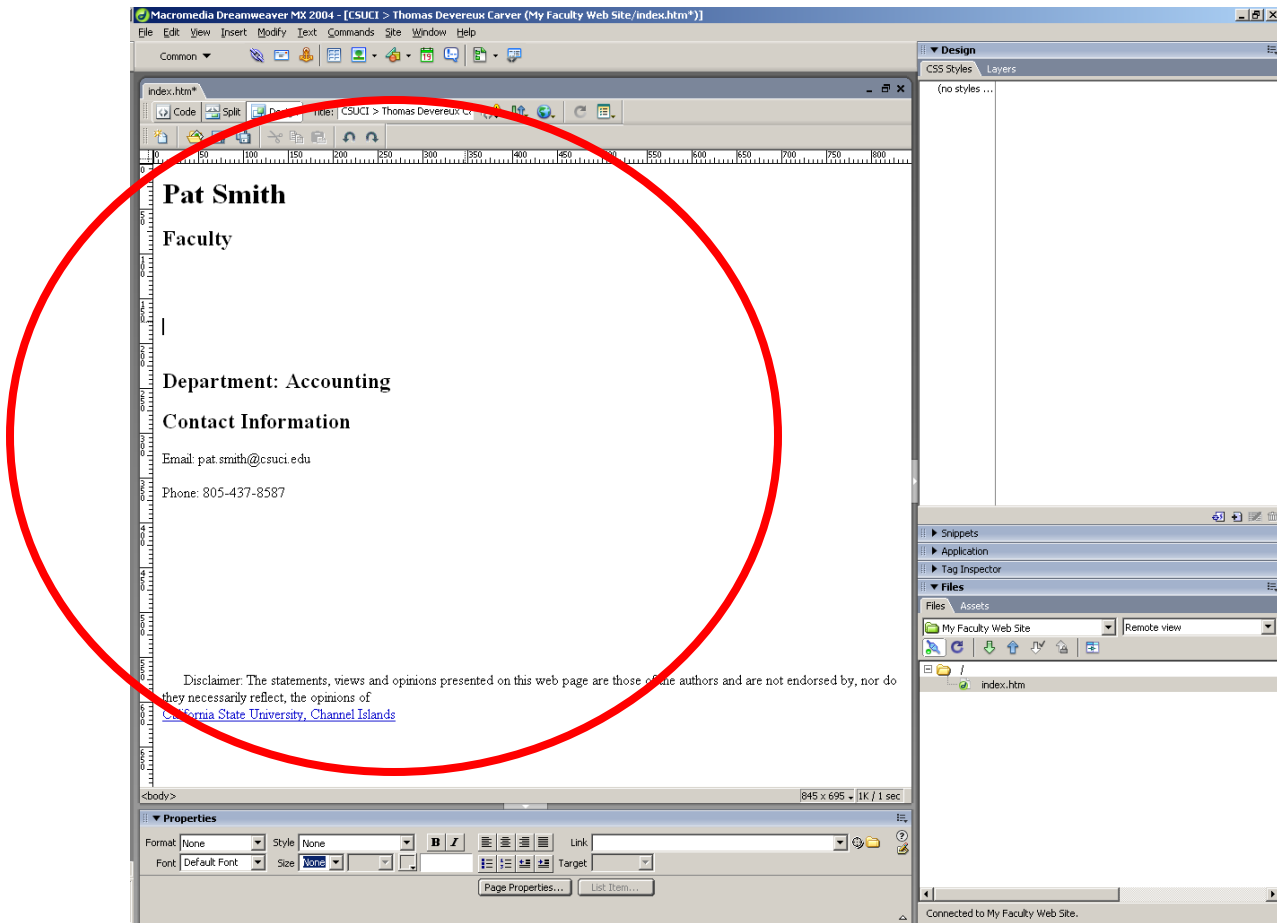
Macromedia Dreamweaver MX 2004 - [CSUCI > Thomas Devereux Carver (My Faculty Web Site/index.htm*)]

File Edit View Insert Modify Text Commands Site Window Help

Common

index.htm*

Code Split Design Title: CSUCI > Thomas Devereux C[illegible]

0 50 100 150 200 250 300 350 400 450 500 550 600 650 700 750 800

Pat Smith

Faculty

Department: Accounting

Contact Information

Email: pat.smith@csuci.edu

Phone: 805-437-8587

Disclaimer: The statements, views and opinions presented on this web page are those of the authors and are not endorsed by, nor do they necessarily reflect, the opinions of California State University, Channel Islands

<body>

845 x 695 1K / 1 sec

Properties

Format None Style None B I Link

Font Default Font Size None Target

Page Properties... List Item...

Design

CSS Styles Layers

(no styles ...

Snippets

Application

Tag Inspector

Files

Files Assets

My Faculty Web Site Remote view

/

index.htm

Connected to My Faculty Web Site.